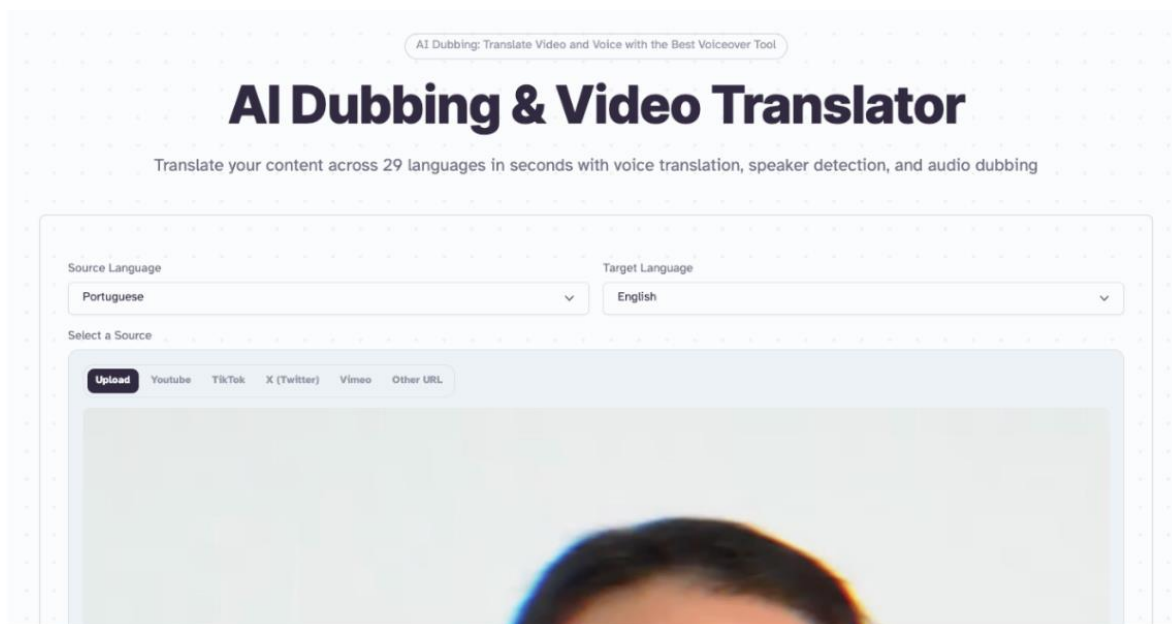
AI Dubbing: Translate Video and Voice with the Best Voiceover Tool

AI Dubbing & Video Translator

Translate your content across 29 languages in seconds with voice translation, speaker detection, and audio dubbing

Source Language
Portuguese

Target Language
English

Select a Source

Upload Youtube TikTok X (Twitter) Vimeo Other URL